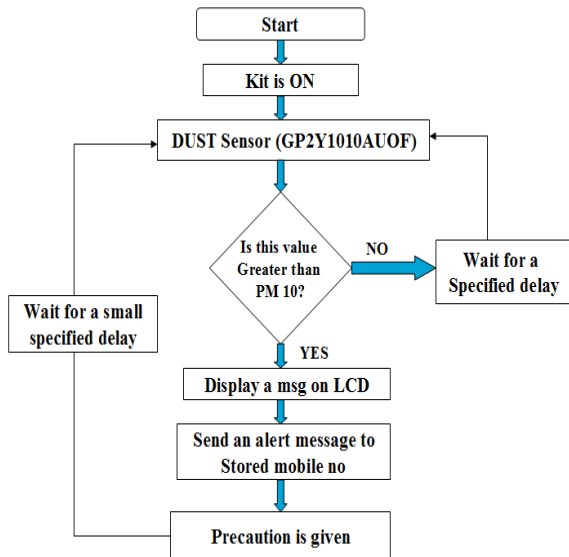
Start

Kit is ON

DUST Sensor (GP2Y1010AUOF)

Is this value Greater than PM 10?

NO

Wait for a Specified delay

Wait for a small specified delay

YES

Display a msg on LCD

Send an alert message to Stored mobile no

Precaution is given